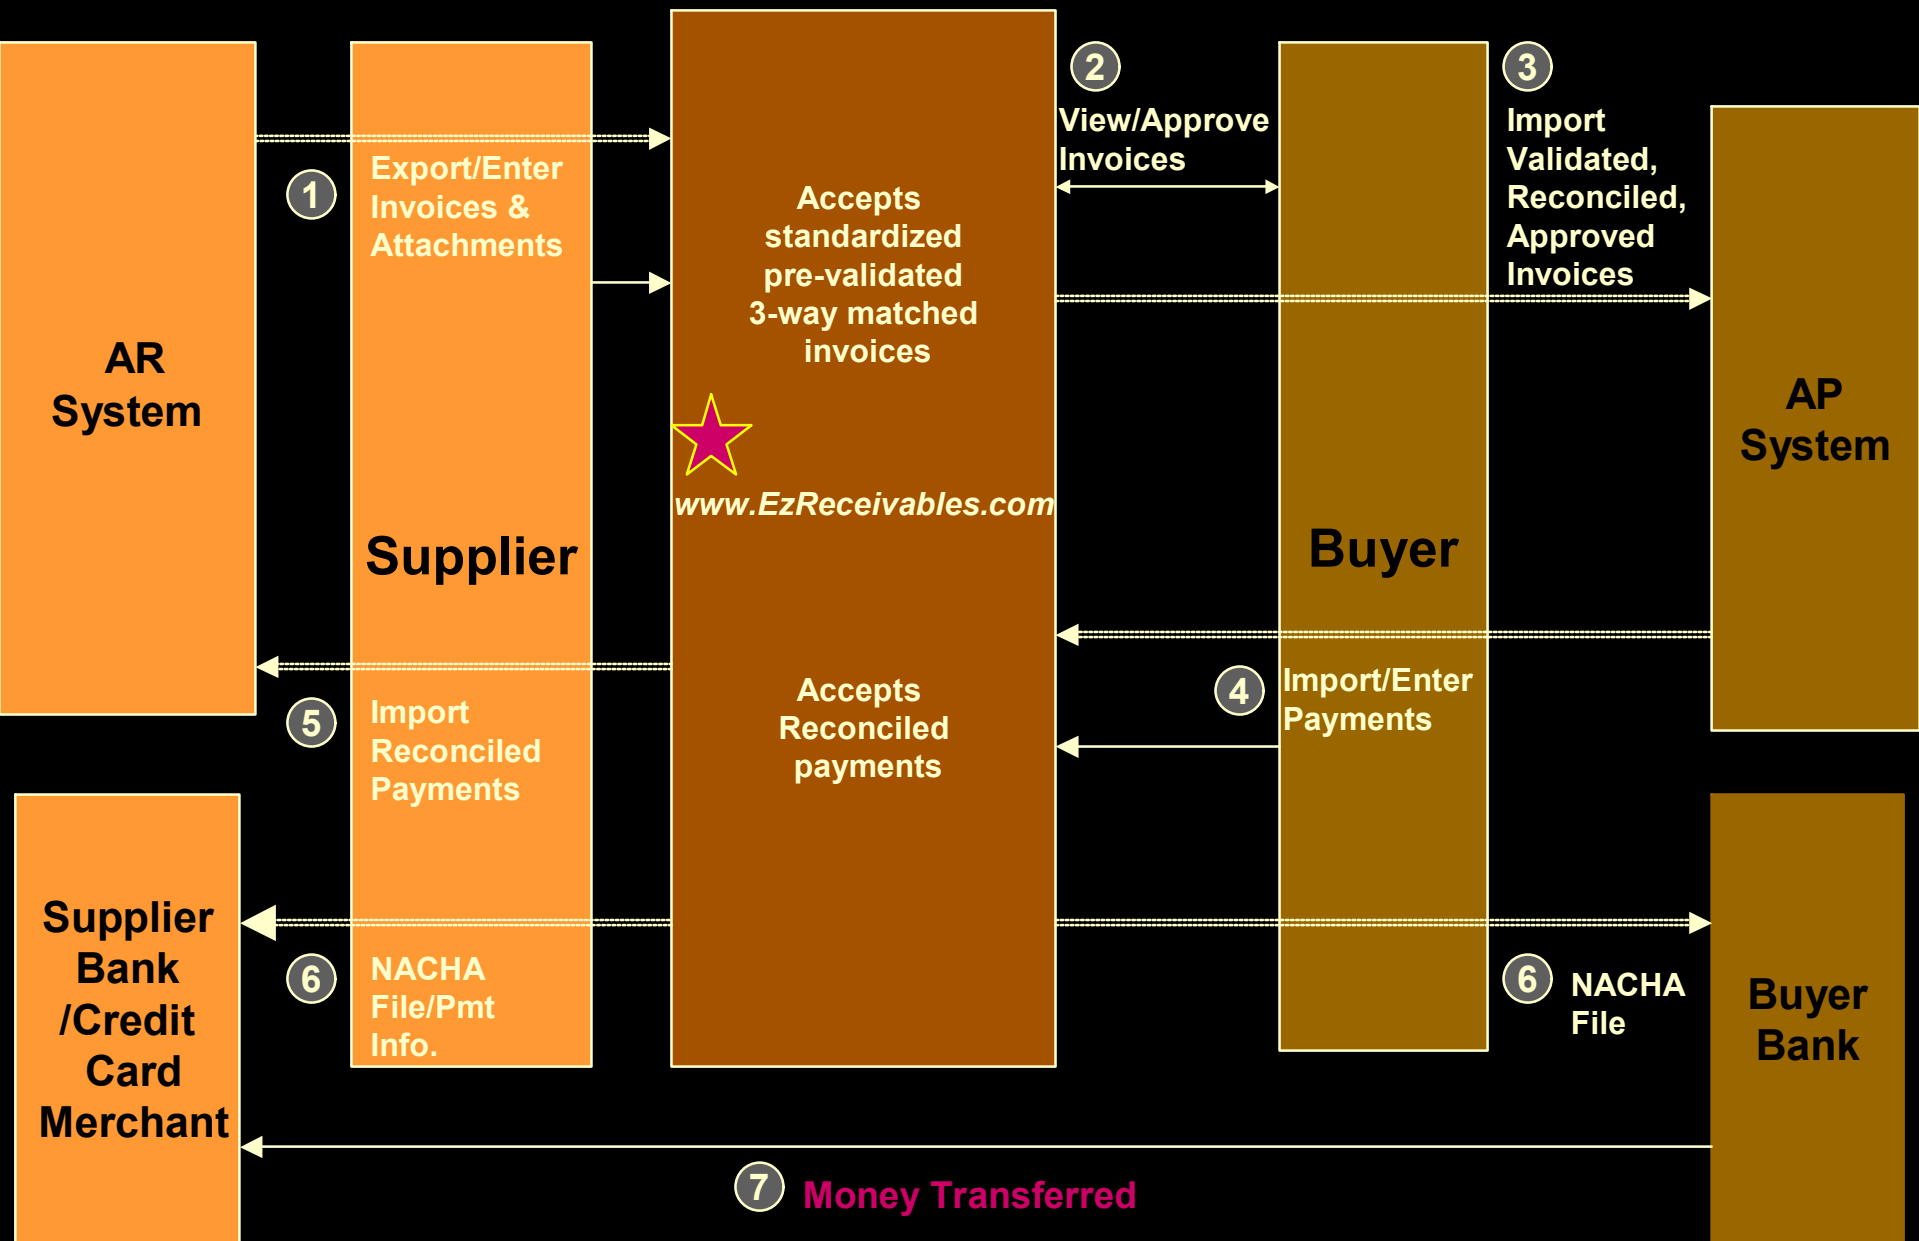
AR System

1 Export/Enter Invoices & Attachments

Supplier

5 Import Reconciled Payments

6 NACHA File/Pmt Info.

Supplier Bank /Credit Card Merchant

Accepts standardized pre-validated 3-way matched invoices

www.EzReceivables.com

Accepts Reconciled payments

2 View/Approve Invoices

Buyer

4 Import/Enter Payments

3 Import Validated, Reconciled, Approved Invoices

AP System

6 NACHA File

Buyer Bank

7 Money Transferred